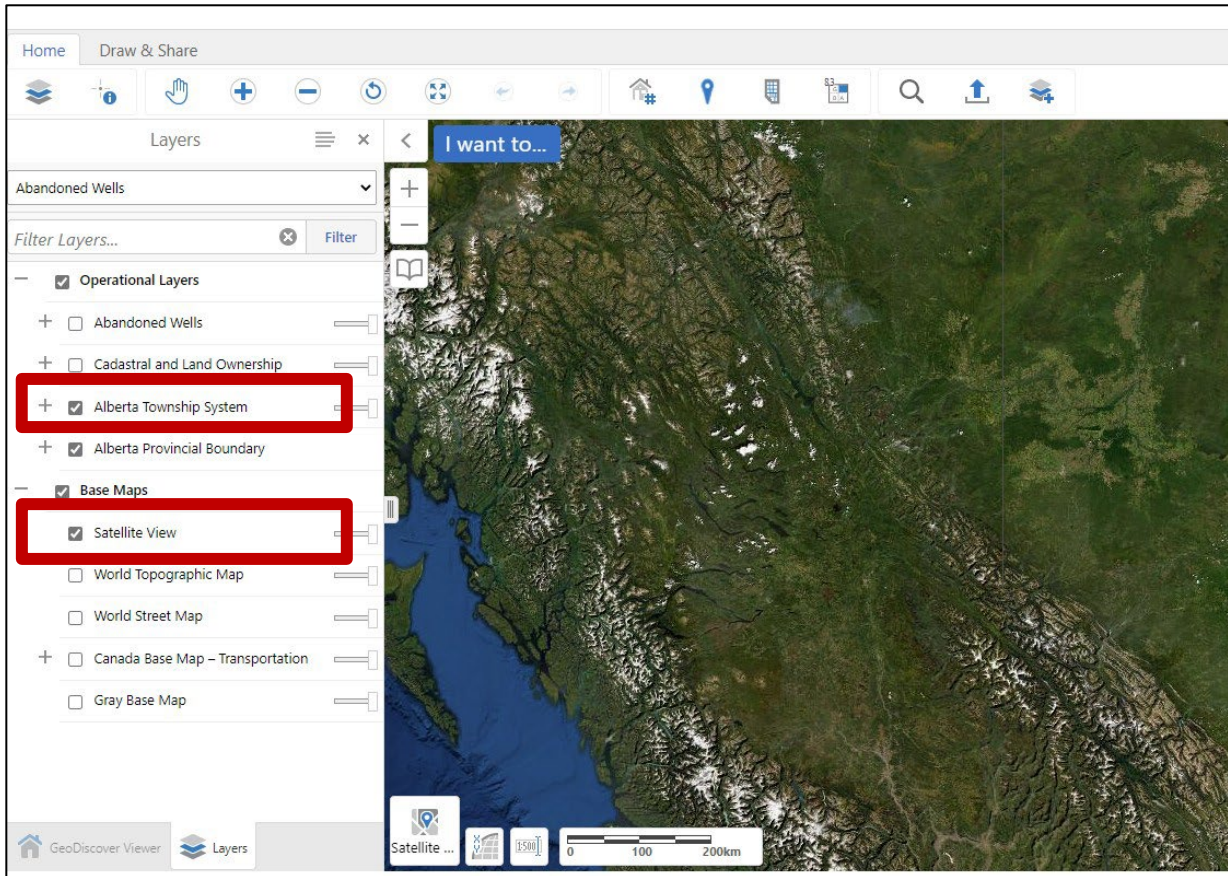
Home Draw & Share

Layers

Abandoned Wells

Filter Layers... Filter

Operational Layers

Abandoned Wells

Cadastral and Land Ownership

Alberta Township System

Alberta Provincial Boundary

Base Maps

Satellite View

World Topographic Map

World Street Map

Canada Base Map – Transportation

Gray Base Map

GeoDiscover Viewer Layers

I want to...

Satellite ...

1:500

0 100 200km